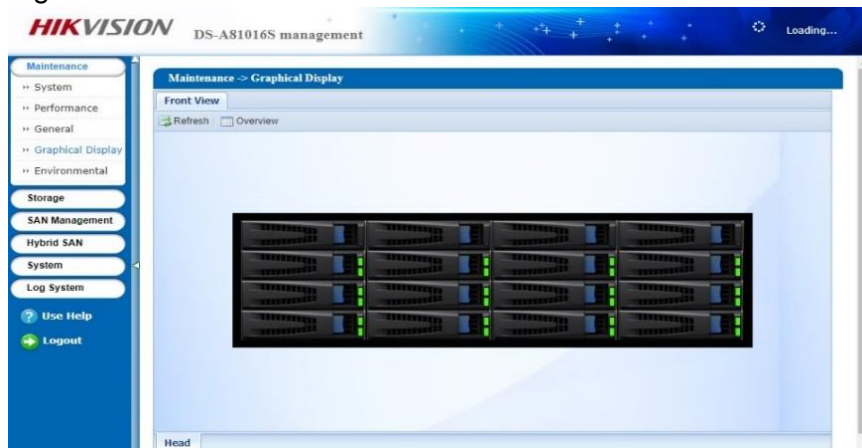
HIKVISION DS-A81016S management

Loading...

Maintenance
System
Performance
General
Graphical Display
Environmental
Storage
SAN Management
Hybrid SAN
System
Log System
Use Help
Logout

Maintenance -> Graphical Display

Front View

Refresh
Overview

Head